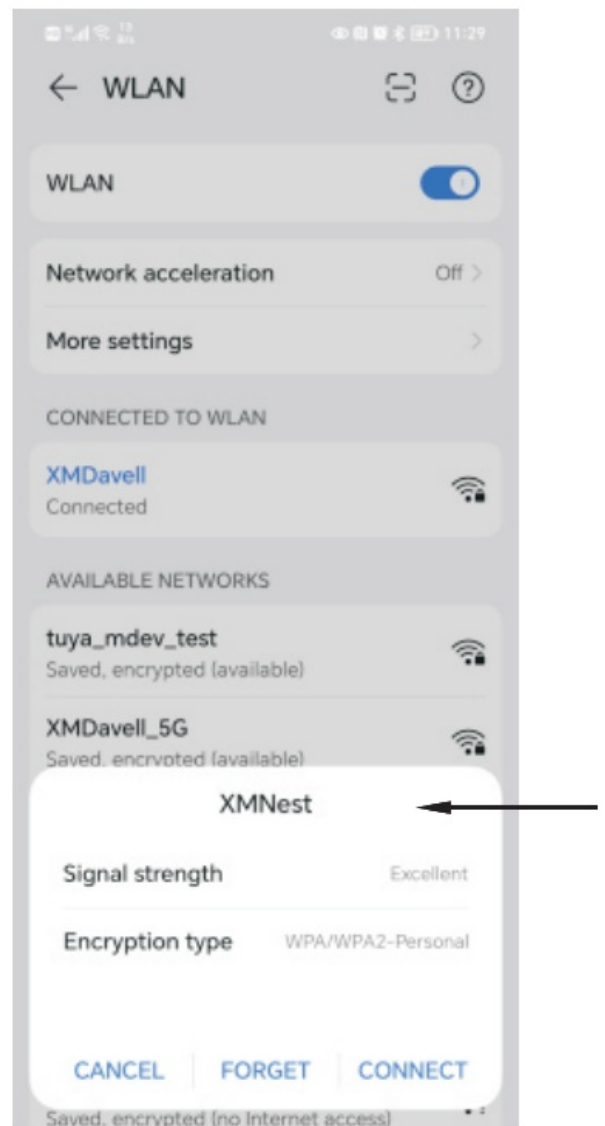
11:29

← WLAN

WLAN

Network acceleration Off >

More settings >

CONNECTED TO WLAN

XMDavell
Connected

AVAILABLE NETWORKS

tuya_mdev_test
Saved, encrypted (available)

XMDavell_5G
Saved, encrypted (available)

XMNest

Signal strength Excellent

Encryption type WPA/WPA2-Personal

CANCEL FORGET CONNECT

Saved, encrypted (no Internet access)